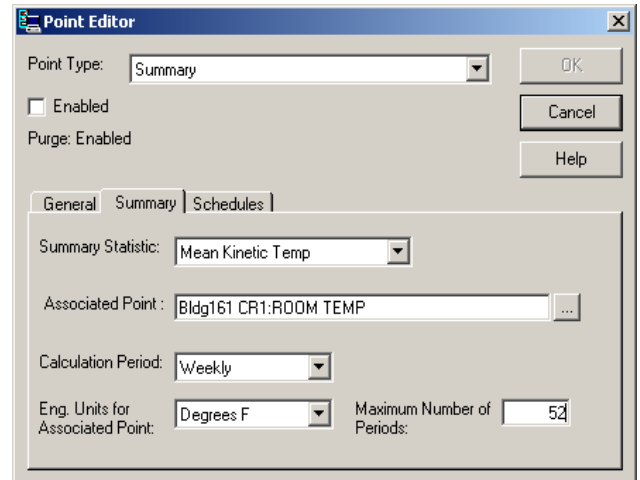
Point Editor

Point Type: Summary

OK

Cancel

Help

Enabled

Purge: Enabled

General Summary Schedules

Summary Statistic: Mean Kinetic Temp

Associated Point : Bldg161 CR1:ROOM TEMP ...

Calculation Period: Weekly

Eng. Units for Associated Point: Degrees F

Maximum Number of Periods: 52